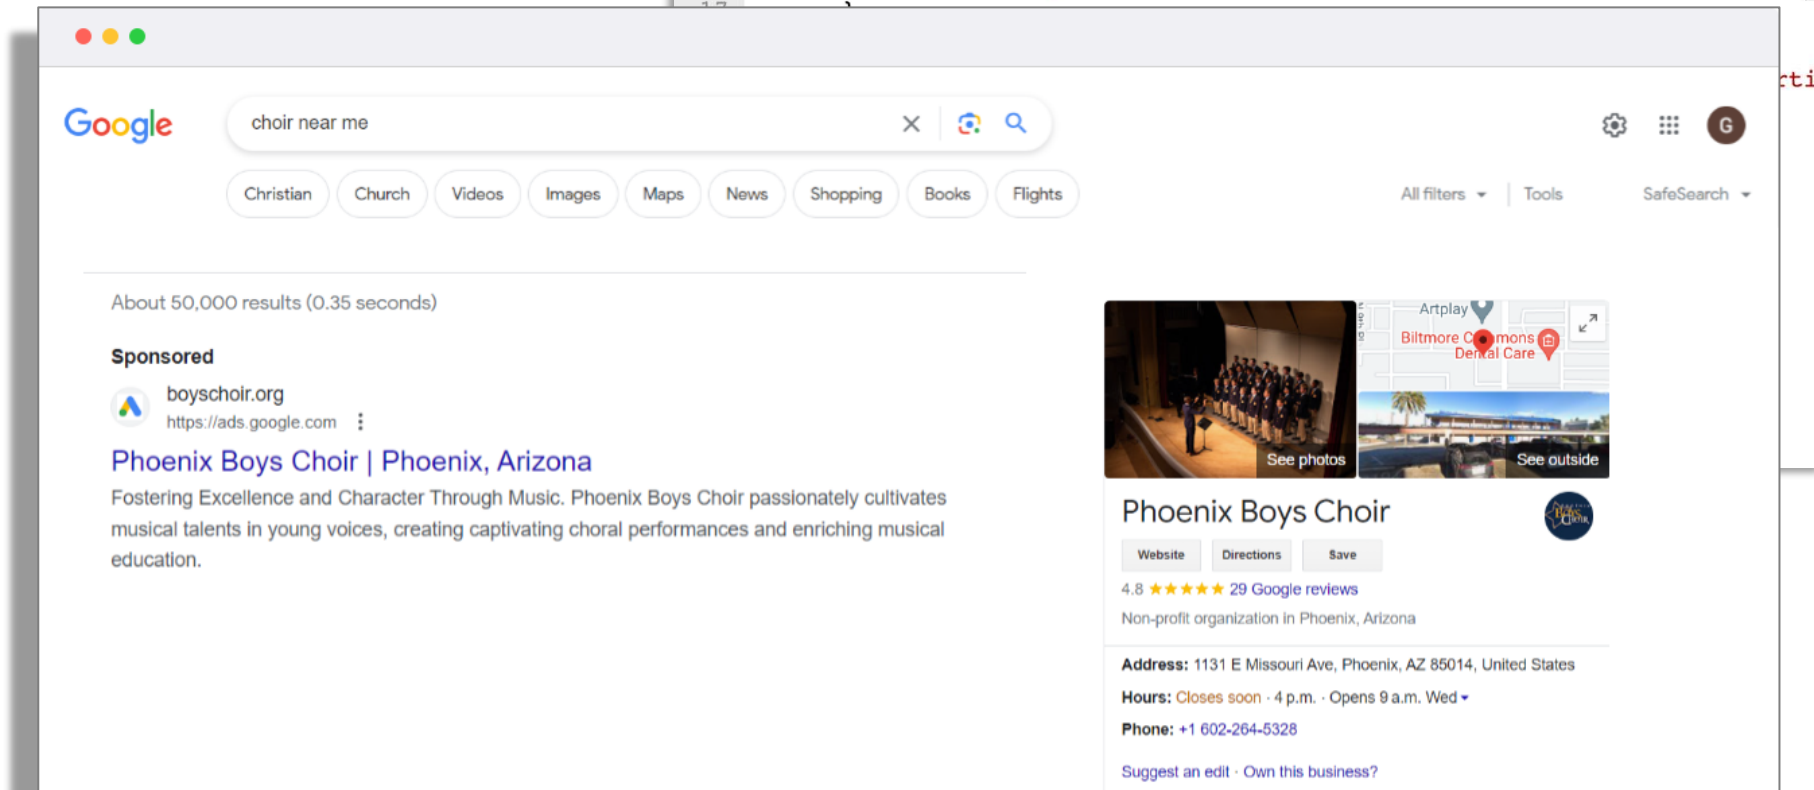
Google

choir near me

G

Christian Church Videos Images Maps News Shopping Books Flights

All filters Tools SafeSearch

About 50,000 results (0.35 seconds)

Sponsored

boyschoir.org
https://ads.google.com

Phoenix Boys Choir | Phoenix, Arizona

Fostering Education and Character Through Music. Phoenix Boys Choir passionately cultivates musical talents in young voices, creating captivating choral performances and enriching musical education.

Artplay
Biltmore C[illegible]mons
Den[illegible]al Care

See photos

See outside

Phoenix Boys Choir

Website Directions Save

4.8 ★★★★★ 29 Google reviews

Non-profit organization in Phoenix, Arizona

Address: 1131 E Missouri Ave, Phoenix, AZ 85014, United States

Hours: Closes soon · 4 p.m. · Opens 9 a.m. Wed

Phone: +1 602-264-5328

Suggest an edit · Own this business?